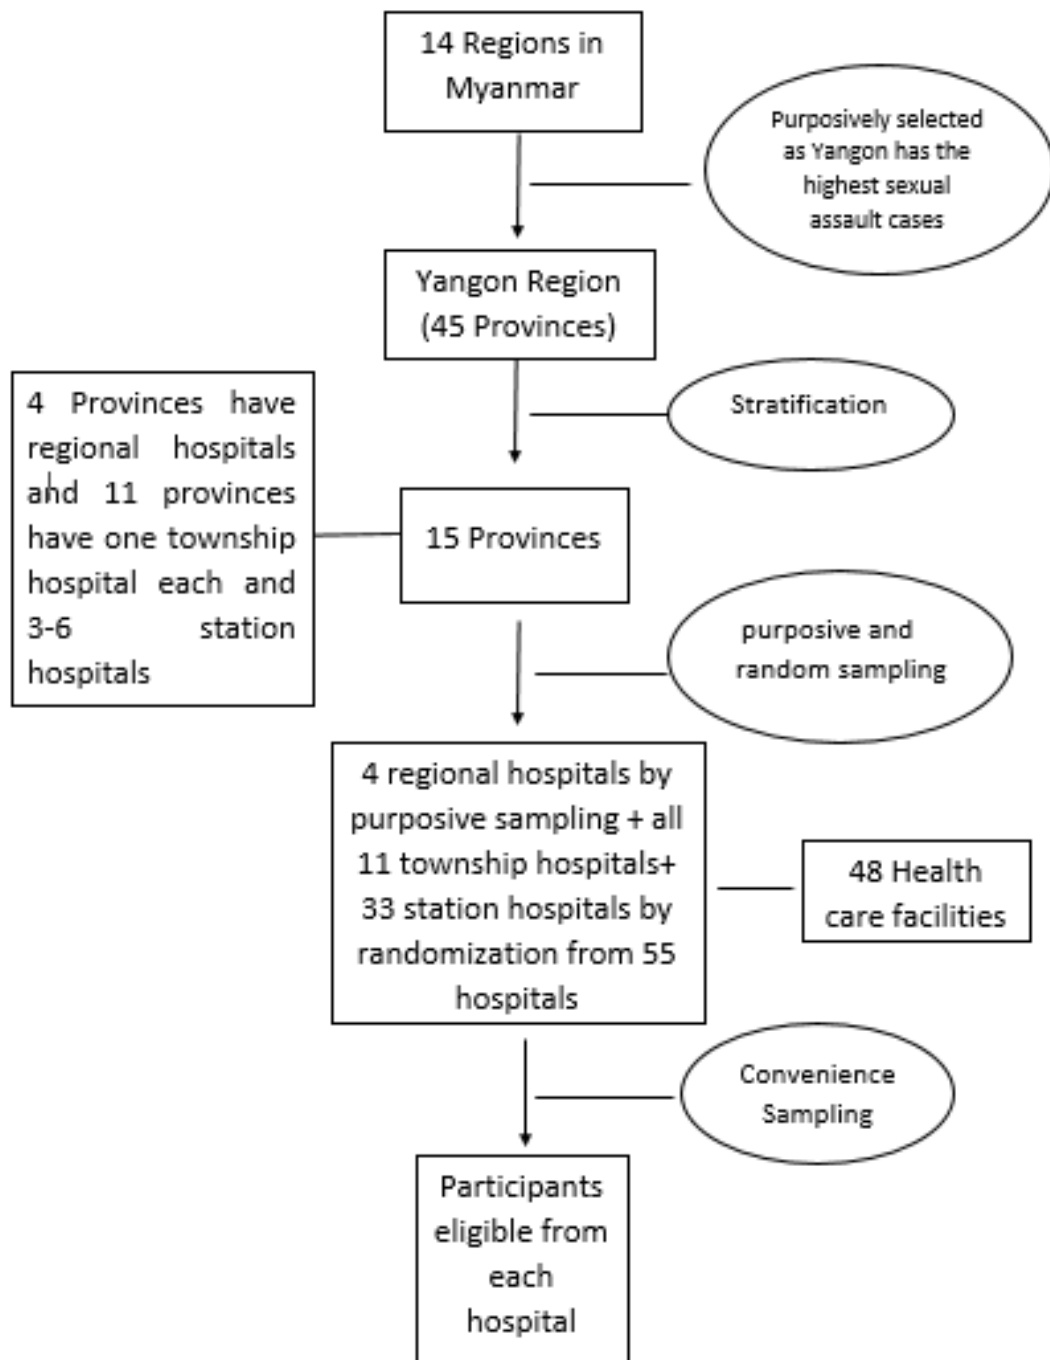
14 Regions in Myanmar

Purposively selected as Yangon has the highest sexual assault cases

Yangon Region (45 Provinces)

Stratification

4 Provinces have regional hospitals and 11 provinces have one township hospital each and 3-6 station hospitals

15 Provinces

purposive and random sampling

4 regional hospitals by purposive sampling + all 11 township hospitals+ 33 station hospitals by randomization from 55 hospitals

48 Health care facilities

Convenience Sampling

Participants eligible from each hospital